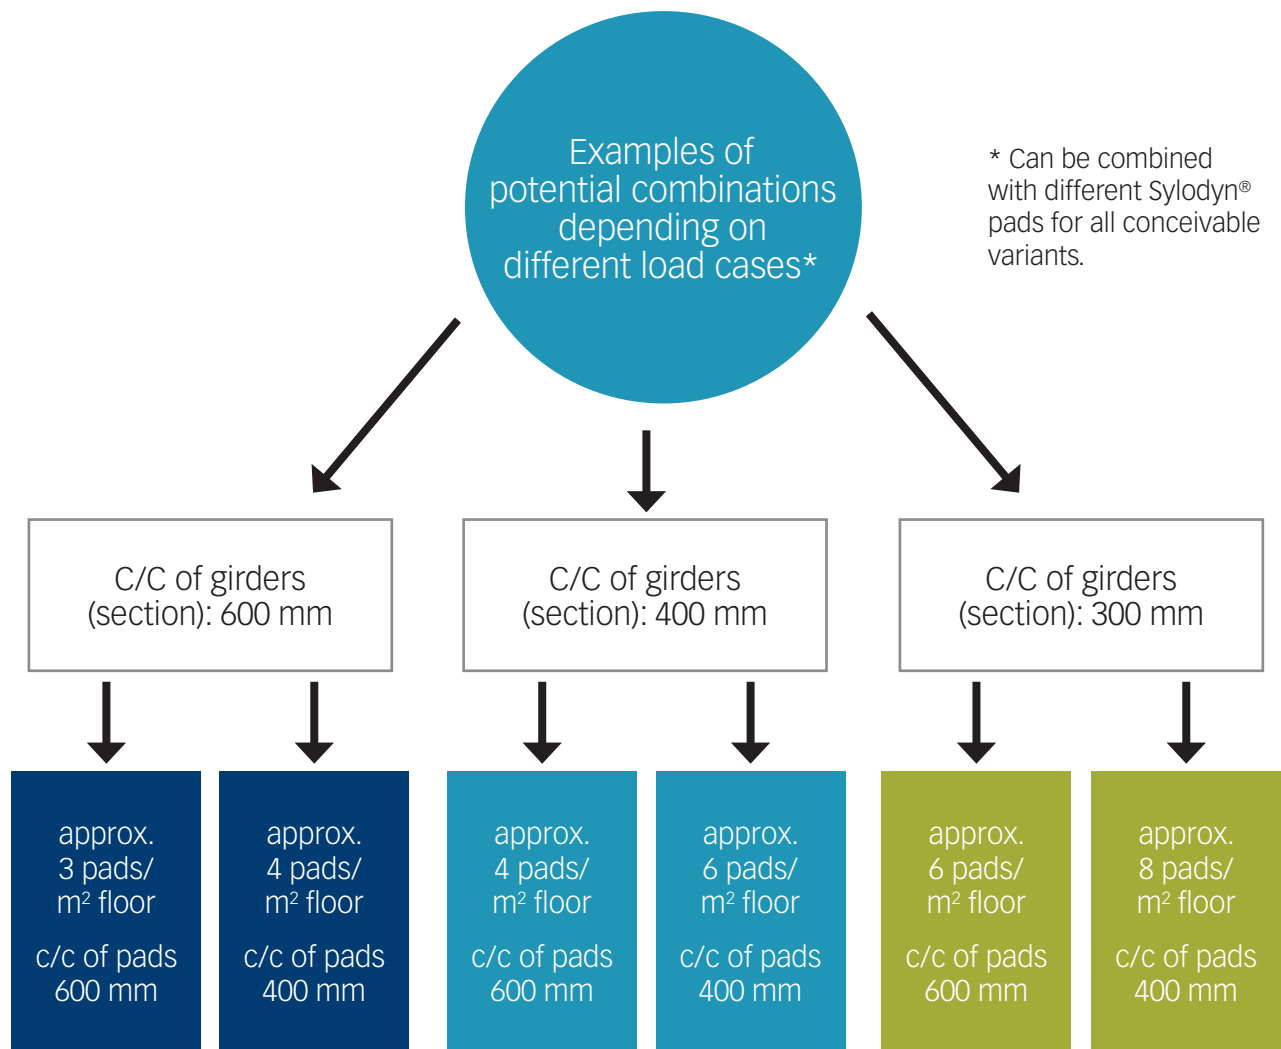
Examples of potential combinations depending on different load cases*

* Can be combined with different Sylodyn® pads for all conceivable variants.

C/C of girders (section): 600 mm

C/C of girders (section): 400 mm

C/C of girders (section): 300 mm

approx. 3 pads/ $m^2$ floor

c/c of pads 600 mm

approx. 4 pads/ $m^2$ floor

c/c of pads 400 mm

approx. 4 pads/ $m^2$ floor

c/c of pads 600 mm

approx. 6 pads/ $m^2$ floor

c/c of pads 400 mm

approx. 6 pads/ $m^2$ floor

c/c of pads 600 mm

approx. 8 pads/ $m^2$ floor

c/c of pads 400 mm